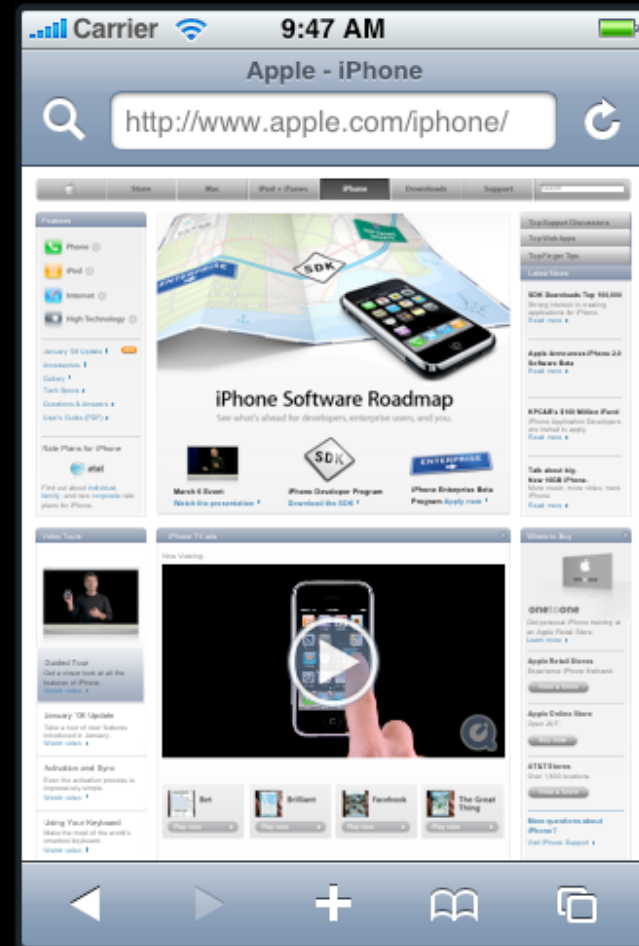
Carrier 9:47 AM

Apple - iPhone

http://www.apple.com/iphone/

Store Mac iPod + iTunes iPhone Downloads Support

Features

Phone

iPod

Internet

High Technology

Top Support Discussions

Top Web Apps

Top iPhone Tips

Latest News

SDK Downloads Top 100,000

Read more

Apple Announces iPhone 2.0 Software Beta

Read more

KPCB's $100 Million iFund

Read more

Talk about big. New 16GB iPhone.

Read more

SDK

ENTERPRISE

iPhone Software Roadmap

See what's ahead for developers, enterprise users, and you.

March 6 Event
Watch the presentation

iPhone Developer Program
Download the SDK

iPhone Enterprise Beta Program Apply now

Rate Plans for iPhone

at&t

Video Tours

Guided Tour

January '08 Update

Activation and Sync

Using Your Keyboard

iPhone TV ads

Now Viewing

Bat

Brilliant

Facebook

The Great Thing

Where to Buy

onetoone

Apple Retail Stores

Apple Online Store

AT&T Stores

More questions about iPhone?
Visit iPhone Support